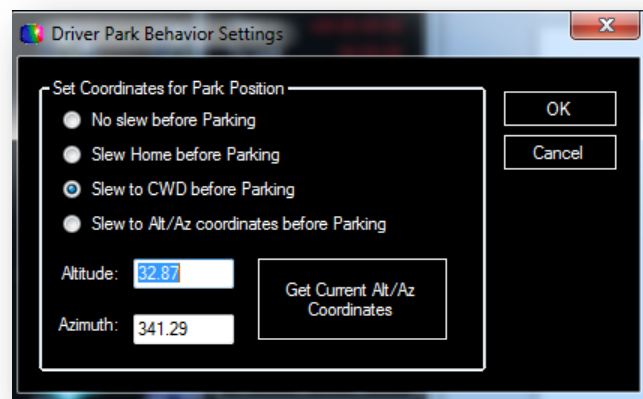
Driver Park Behavior Settings

x

Set Coordinates for Park Position

No slew before Parking

Slew Home before Parking

Slew to CWD before Parking

Slew to Alt/Az coordinates before Parking

Altitude: 32.87

Azimuth: 341.29

Get Current Alt/Az Coordinates

OK

Cancel